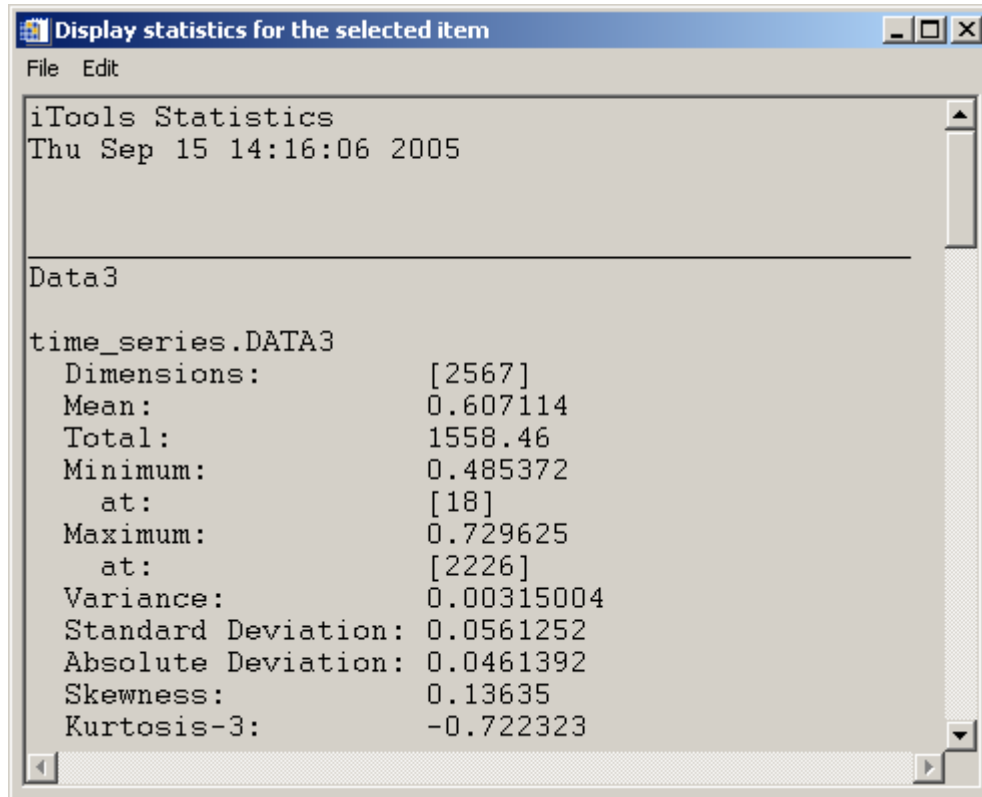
Display statistics for the selected item

File Edit

iTools Statistics
Thu Sep 15 14:16:06 2005

Data3

time_series.DATA3

| | |
|---|---|
| Dimensions: | [2567] |
| Mean: | 0.607114 |
| Total: | 1558.46 |
| Minimum: | 0.485372 |
| at: | [18] |
| Maximum: | 0.729625 |
| at: | [2226] |
| Variance: | 0.00315004 |
| Standard Deviation: | 0.0561252 |
| Absolute Deviation: | 0.0461392 |
| Skewness: | 0.13635 |
| Kurtosis-3: | -0.722323 |